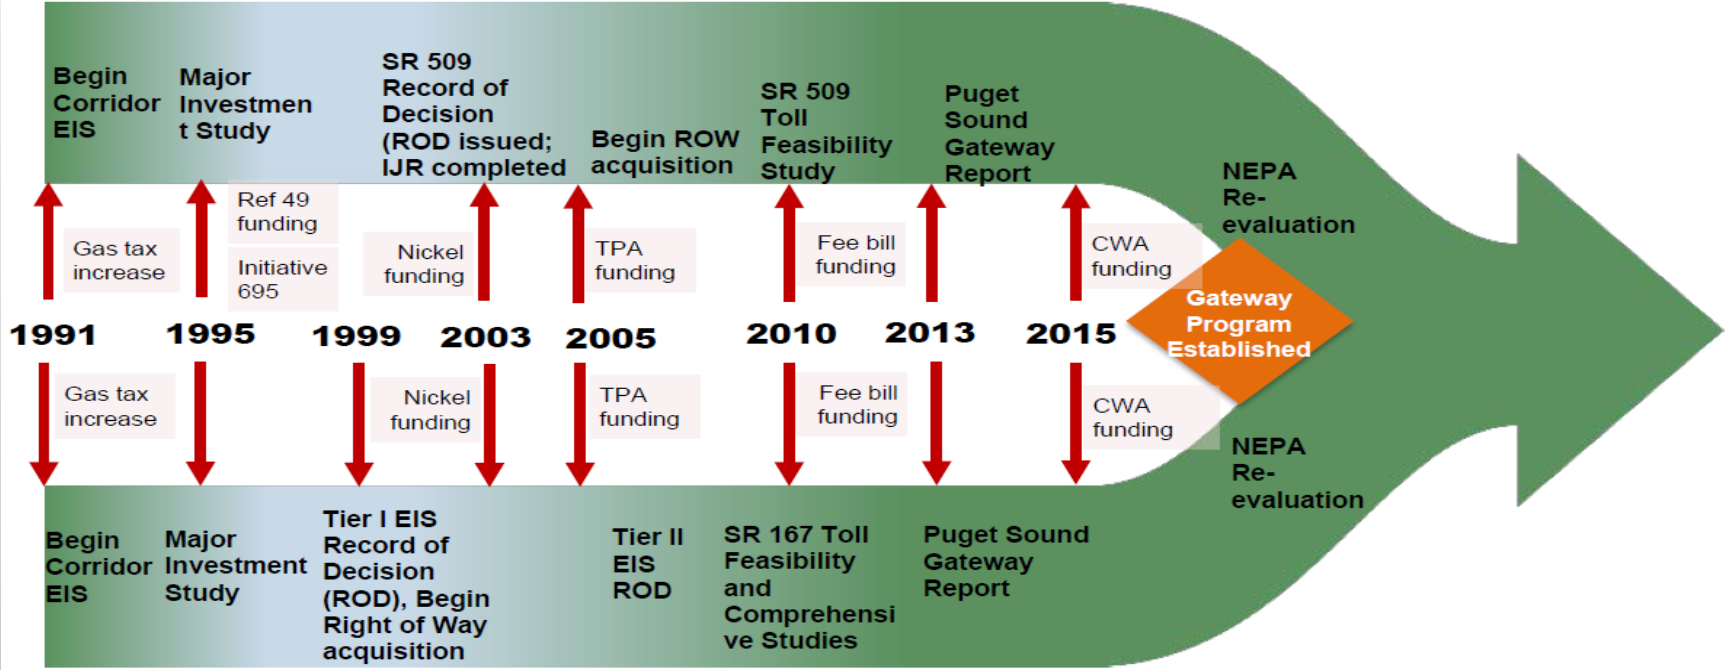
Begin Corridor EIS

Major Investment Study

SR 509 Record of Decision (ROD issued; IJR completed

Begin ROW acquisition

SR 509 Toll Feasibility Study

Puget Sound Gateway Report

NEPA Re-evaluation

Gas tax increase

Ref 49 funding

Initiative 695

Nickel funding

TPA funding

Fee bill funding

CWA funding

1991

1995

1999

2003

2005

2010

2013

2015

Gateway Program Established

Gas tax increase

Nickel funding

TPA funding

Fee bill funding

CWA funding

NEPA Re-evaluation

Begin Corridor EIS

Major Investment Study

Tier I EIS Record of Decision (ROD), Begin Right of Way acquisition

Tier II EIS ROD

SR 167 Toll Feasibility and Comprehensive Studies

Puget Sound Gateway Report